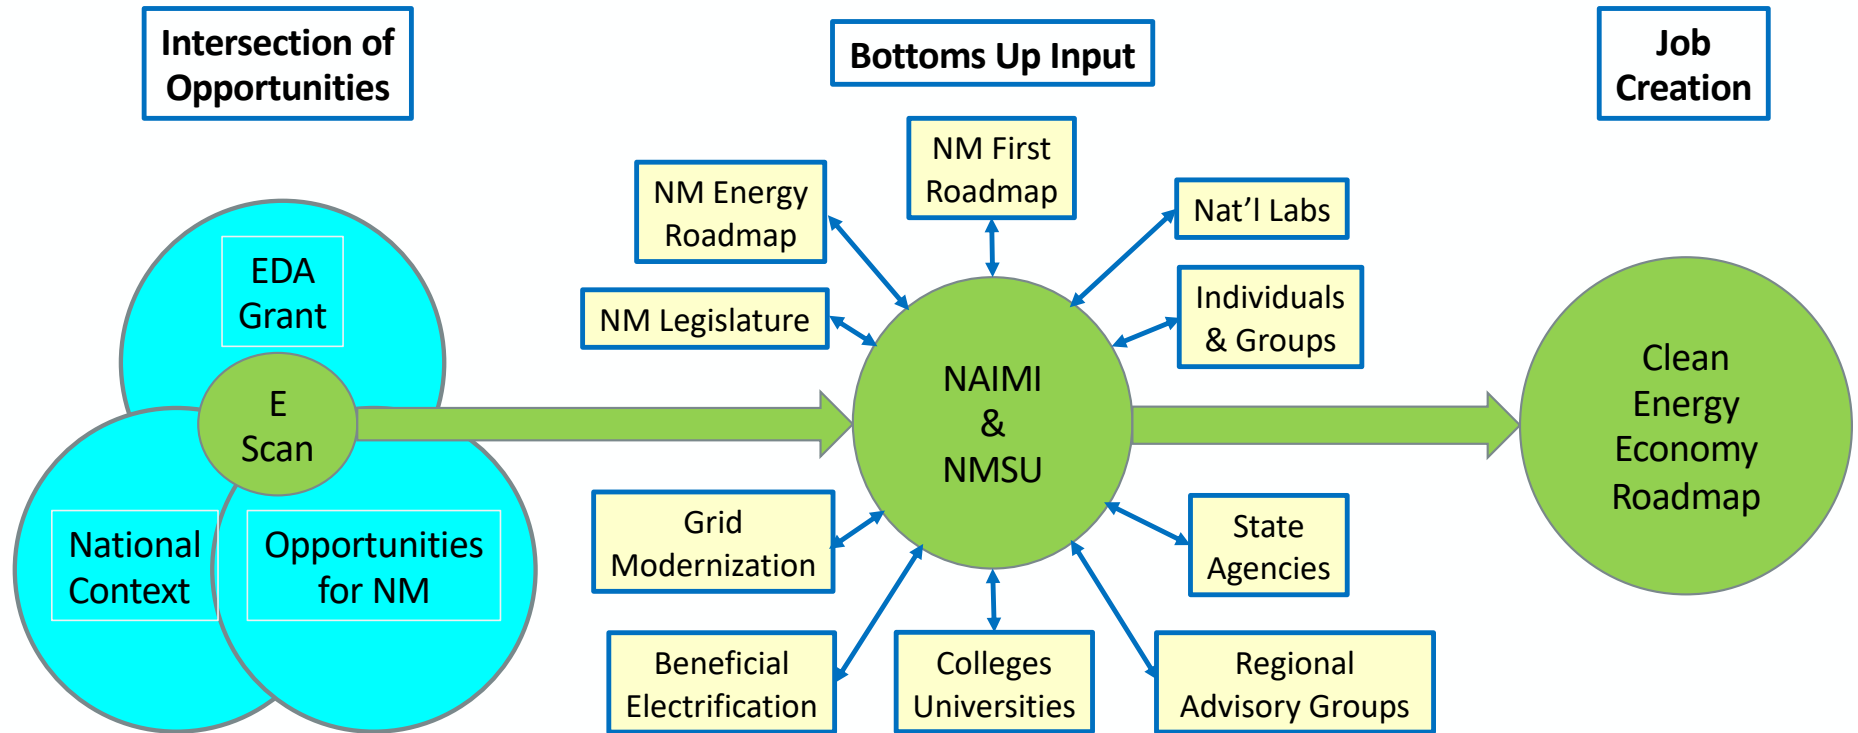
Intersection of Opportunities

Bottoms Up Input

Job Creation

EDA Grant

E Scan

National Context

Opportunities for NM

NM Energy Roadmap

NM First Roadmap

Nat'l Labs

NM Legislature

Individuals & Groups

NAIMI & NMSU

Grid Modernization

State Agencies

Beneficial Electrification

Colleges Universities

Regional Advisory Groups

Clean Energy Economy Roadmap